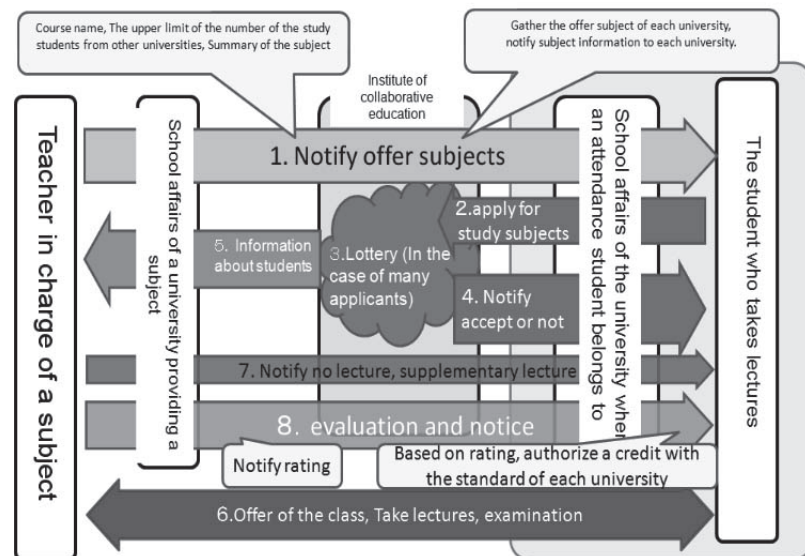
Course name, The upper limit of the number of the study students from other universities, Summary of the subject

Gather the offer subject of each university, notify subject information to each university.

Institute of collaborative education

Teacher in charge of a subject

School affairs of a university providing a subject

1. Notify offer subjects

2.apply for study subjects

5. Information about students

3.Lottery (In the case of many applicants)

4. Notify accept or not

7. Notify no lecture, supplementary lecture

8. evaluation and notice

Notify rating

Based on rating, authorize a credit with the standard of each university

6.Offer of the class, Take lectures, examination

School affairs of the university when an attendance student belongs to

The student who takes lectures